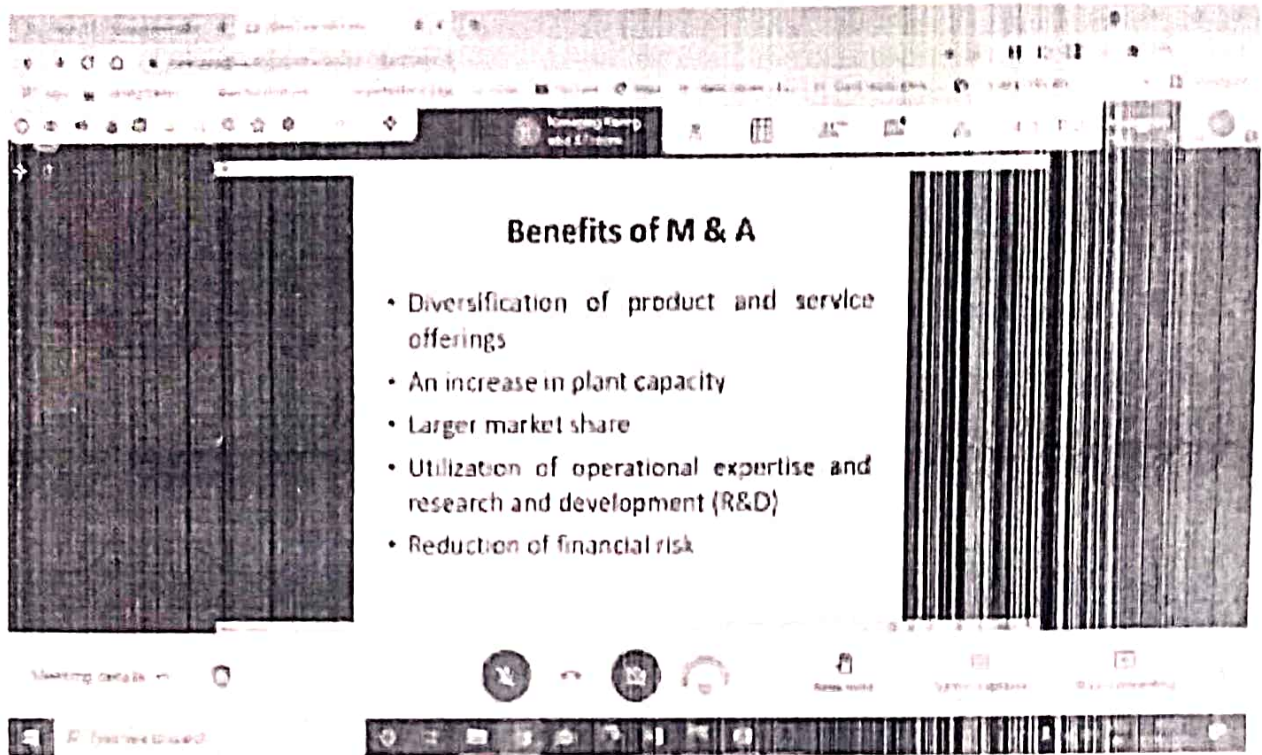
Benefits of M & A

• Diversification of product and service offerings
• An increase in plant capacity
• Larger market share
• Utilization of operational expertise and research and development (R&D)
• Reduction of financial risk

Meeting details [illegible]